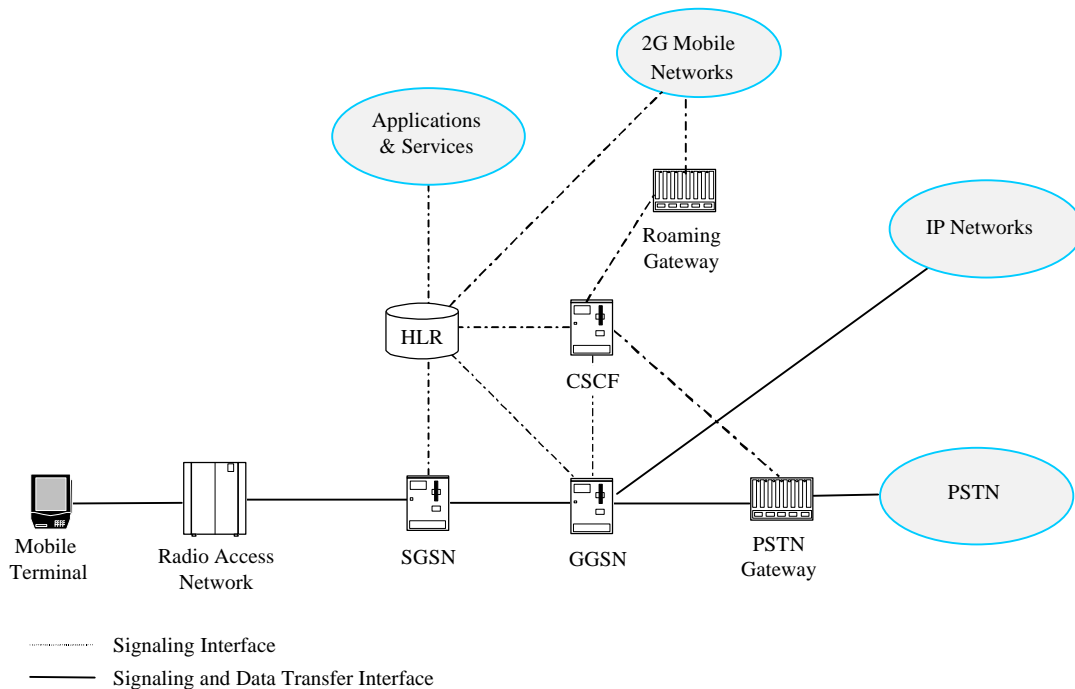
2G Mobile Networks

Applications & Services

IP Networks

Roaming Gateway

HLR

CSCF

PSTN

Mobile Terminal

Radio Access Network

SGSN

GGSN

PSTN Gateway

Signaling Interface

Signaling and Data Transfer Interface